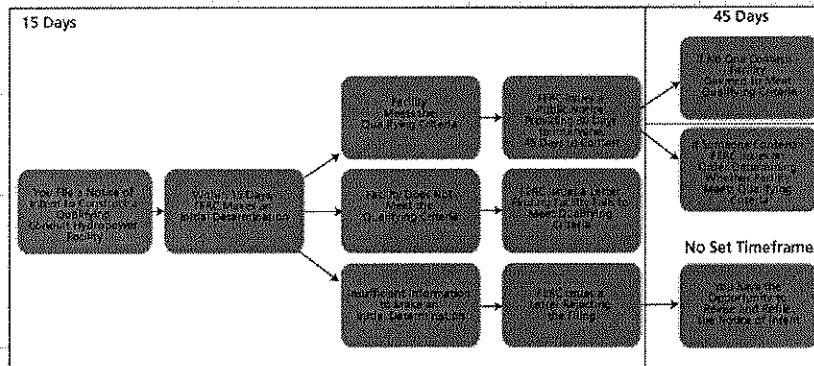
15 Days

45 Days

No Set Timeframe

You File a Notice of Intent to Construct a Qualifying Conduit Hydropower Facility

Within 15 Days FERC Makes an Initial Determination

Facility Meets the Qualifying Criteria

Facility Does Not Meet the Qualifying Criteria

Insufficient Information to Make an Initial Determination

FERC Issues a Public Notice Allowing 45 Days for Interventions 45 Days to Contest

FERC Issues a Letter Finding Facility Fails to Meet Qualifying Criteria

FERC Issues a Letter Rejecting the Filing

If No One Contests Facility Deemed to Meet Qualifying Criteria

If Someone Contests FERC Issues a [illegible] Whether Facility Meets Qualifying Criteria

You Have the Opportunity to Revise and Refile the Notice of Intent